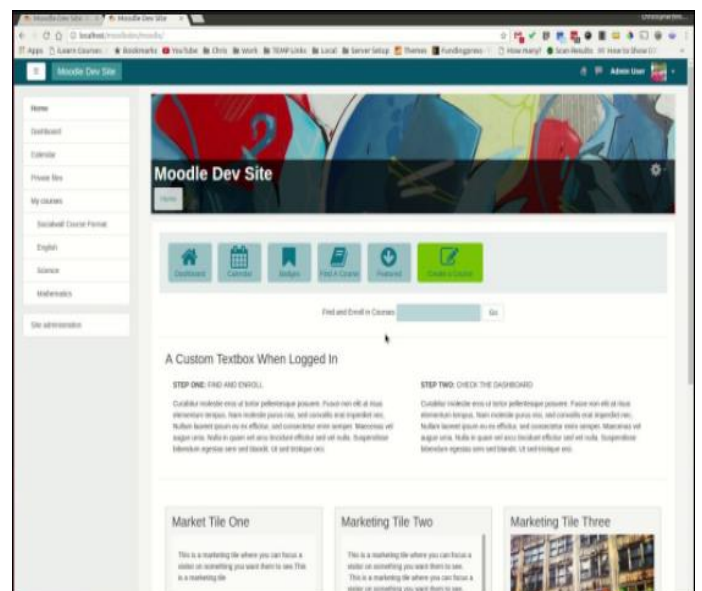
Moodle Dev Site × Moodle Dev Site ×

localhost/moodledev/moodle/

Apps iLearn Courses Bookmarks YouTube Chris Work TEMP Links Local Server Setup Themes Fundingpress How many? Scan Results How to Show

Moodle Dev Site

Admin User

Home

Dashboard

Calendar

Private files

My courses

Socialwall Course Format

English

Science

Mathematics

Site administration

Moodle Dev Site

Home

Dashboard

Calendar

Badges

Find A Course

Featured

Create a Course

Find and Enroll in Courses

Go

A Custom Textbox When Logged In

STEP ONE: FIND AND ENROLL

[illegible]

STEP TWO: CHECK THE DASHBOARD

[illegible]

Market Tile One

This is a marketing tile where you can focus a visitor on something you want them to see. This is a marketing tile

Marketing Tile Two

This is a marketing tile where you can focus a visitor on something you want them to see. This is a marketing tile where you can focus a visitor on something you want them to see.

Marketing Tile Three